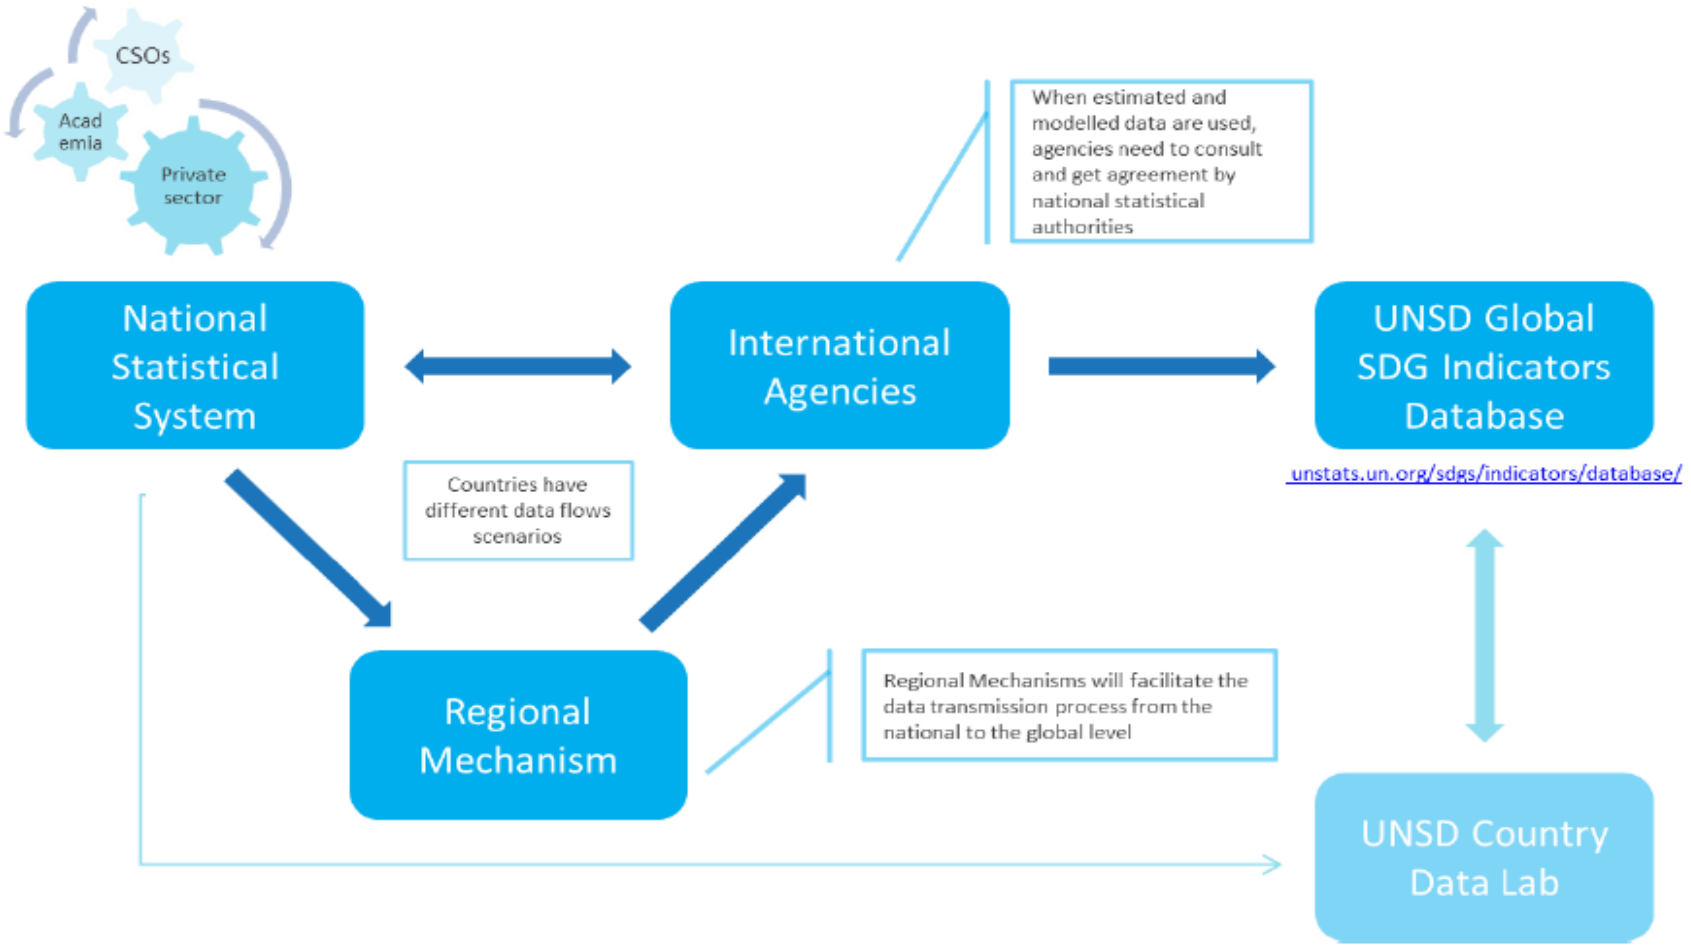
CSOs

Acad emia

Private sector

When estimated and modelled data are used, agencies need to consult and get agreement by national statistical authorities

National Statistical System

International Agencies

UNSD Global SDG Indicators Database

unstats.un.org/sdgs/indicators/database/

Countries have different data flows scenarios

Regional Mechanism

Regional Mechanisms will facilitate the data transmission process from the national to the global level

UNSD Country Data Lab